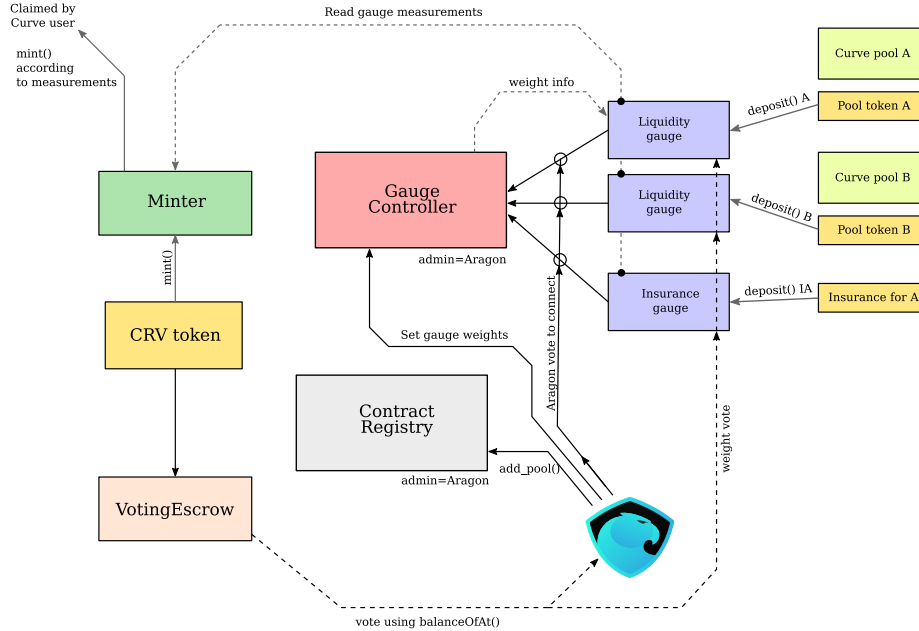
Claimed by Curve user

mint() according to measurements

Read gauge measurements

weight info

Minter

mint()

CRV token

VotingEscrow

Gauge Controller

admin=Aragon

Set gauge weights

Contract Registry

admin=Aragon

add_pool()

Aragon vote to connect

Liquidity gauge

Liquidity gauge

Insurance gauge

weight vote

deposit() A

deposit() B

deposit() IA

Curve pool A

Pool token A

Curve pool B

Pool token B

Insurance for A

vote using balanceOfAt()